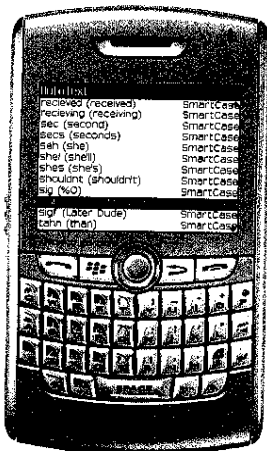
AutoText
recieved (received) SmartCase
recieving (receiving) SmartCase
sec (second) SmartCase
secs (seconds) SmartCase
seh (she) SmartCase
shel (she'll) SmartCase
shes (she's) SmartCase
shouldnt (shouldn't) SmartCase
sig (%O) SmartCase
sigl (Later Dude) SmartCase
tahn (than) SmartCase
SPACE